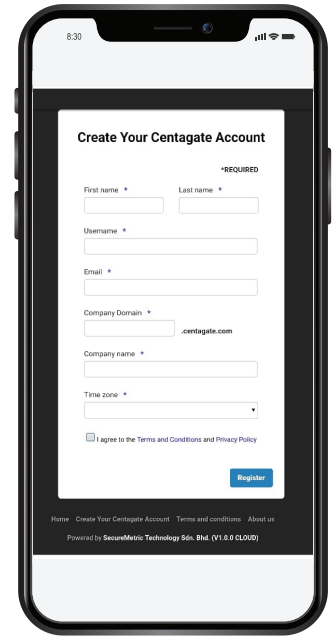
8:30

Create Your Centagate Account

*REQUIRED

First name *

Last name *

Username *

Email *

Company Domain *

.centagate.com

Company name *

Time zone *

I agree to the Terms and Conditions and Privacy Policy

Register

Home Create Your Centagate Account Terms and conditions About us

Powered by SecureMetric Technology Sdn. Bhd. (V1.0.0 CLOUD)